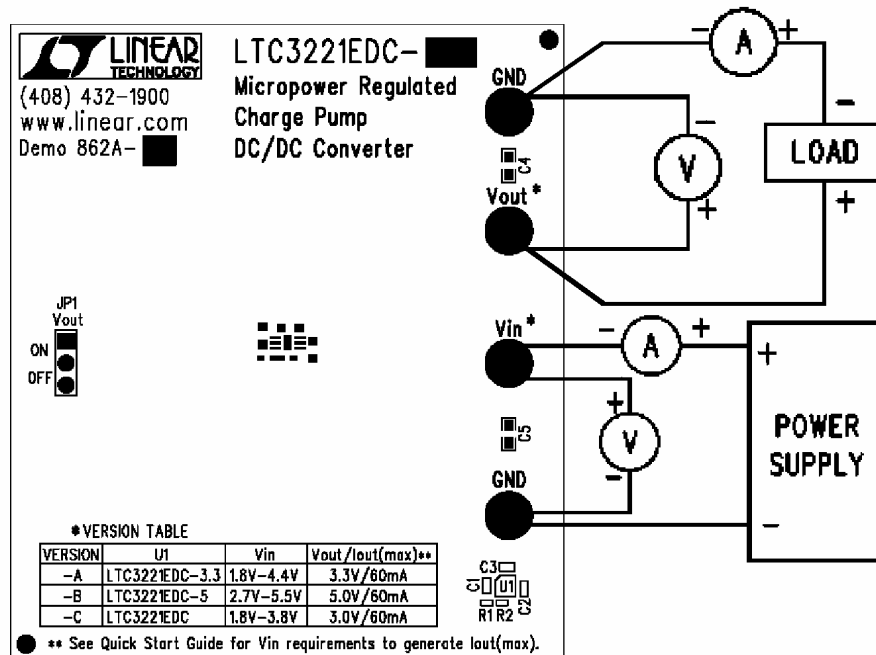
LINEAR TECHNOLOGY
(408) 432-1900
www.linear.com
Demo 862A-

LTC3221EDC-
Micropower Regulated
Charge Pump
DC/DC Converter

GND
C4
Vout *
JP1
Vout
ON
OFF
Vin *
C5
GND

A
V
LOAD
A
V
POWER SUPPLY

*VERSION TABLE

| VERSION | U1 | Vin | Vout/Iout(max)** |
|---|---|---|---|
| -A | LTC3221EDC-3.3 | 1.8V-4.4V | 3.3V/60mA |
| -B | LTC3221EDC-5 | 2.7V-5.5V | 5.0V/60mA |
| -C | LTC3221EDC | 1.8V-3.8V | 3.0V/60mA |

C3
C1
U1
C2
R1 R2

** See Quick Start Guide for Vin requirements to generate Iout(max).